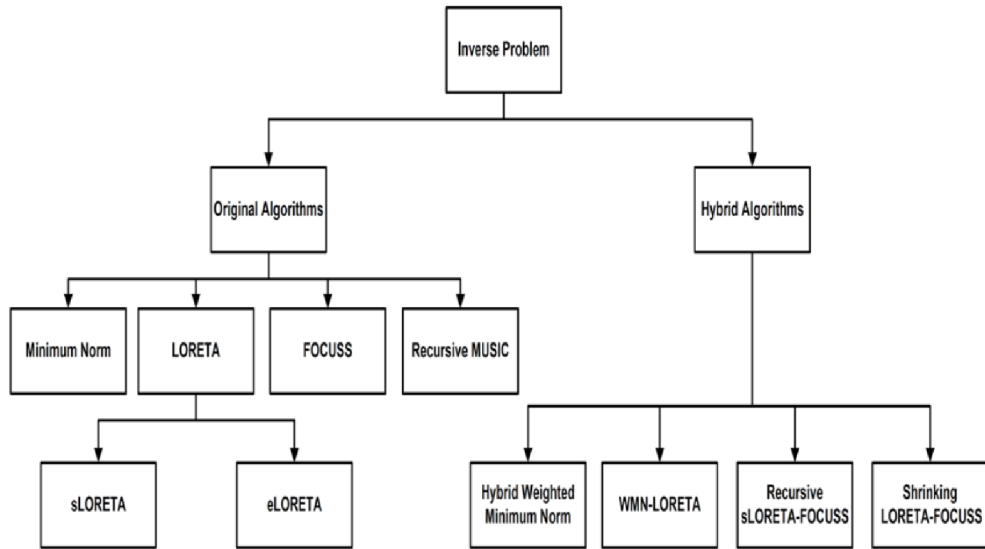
Inverse Problem

Original Algorithms

Hybrid Algorithms

Minimum Norm

LORETA

FOCUSS

Recursive MUSIC

sLORETA

eLORETA

Hybrid Weighted Minimum Norm

WMN-LORETA

Recursive sLORETA-FOCUSS

Shrinking LORETA-FOCUSS